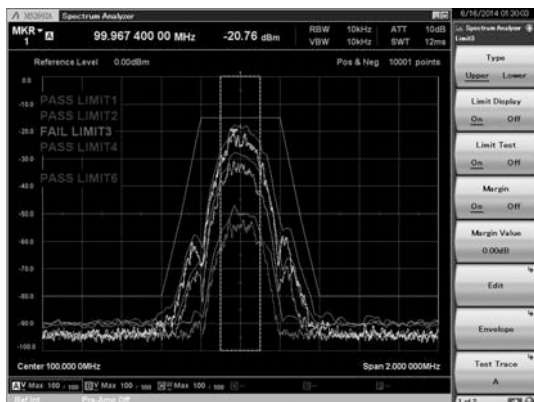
/\ ANRITSU Spectrum Analyzer

MKR 1 99.967 400 00 MHz -20.76 dBm

RBW 10kHz VBW 10kHz ATT 10dB SWT 12ms

Reference Level 0.00dBm

Pos & Neg 10001 points

0.0
-10.0
-20.0
-30.0
-40.0
-50.0
-60.0
-70.0
-80.0
-90.0
-100.0

PASS LIMIT1
PASS LIMIT2
FAIL LIMIT3
PASS LIMIT4
PASS LIMIT6

Center 100.000 0MHz

Span 2.000 000MHz

A V Max 100 / 100 B V Max 100 / 100 C V Max 100 / 100

6/16/2014 01:30:00

Spectrum Analyzer Limit3

Type
Upper Lower

Limit Display
On Off

Limit Test
On Off

Margin
On Off

Margin Value
0.00dB

Edit

Envelope

Test Trace
A

1 of 2